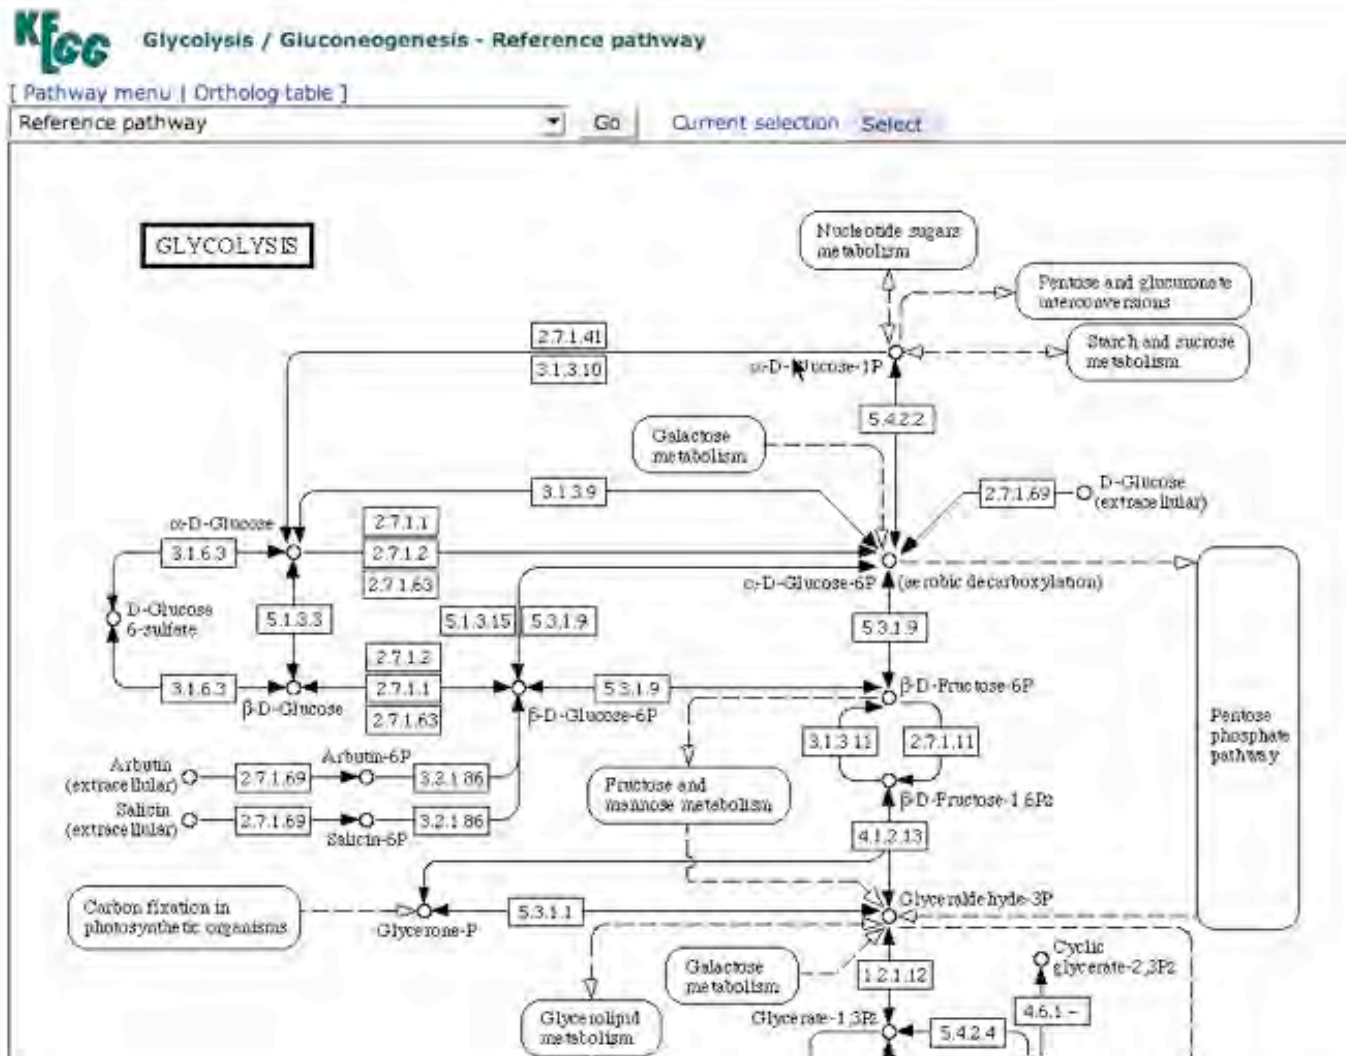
KEGG Glycolysis / Gluconeogenesis - Reference pathway

[ Pathway menu | Ortholog table ]

Reference pathway Go Current selection Select

GLYCOLYSIS

Nucleotide sugars metabolism

Pentose and glucuronate interconversions

Starch and sucrose metabolism

2.7.1.41

3.1.3.10

α-D-Glucose-1P

5.4.2.2

Galactose metabolism

3.1.3.9

2.7.1.69

D-Glucose (extracellular)

α-D-Glucose

2.7.1.1

3.1.6.3

2.7.1.2

2.7.1.63

α-D-Glucose-6P (aerobic decarboxylation)

D-Glucose 6-sulfate

5.1.3.3

5.1.3.15

5.3.1.9

5.3.1.9

2.7.1.2

3.1.6.3

2.7.1.1

5.3.1.9

β-D-Fructose-6P

β-D-Glucose

2.7.1.63

β-D-Glucose-6P

Pentose phosphate pathway

3.1.3.11

2.7.1.11

Arbutin (extracellular)

2.7.1.69

Arbutin-6P

3.2.1.86

Fructose and mannose metabolism

β-D-Fructose-1,6P2

Salicin (extracellular)

2.7.1.69

3.2.1.86

Salicin-6P

4.1.2.13

Glyceraldehyde-3P

Carbon fixation in photosynthetic organisms

5.3.1.1

Glycerone-P

Cyclic glycerate-2,3P2

Galactose metabolism

1.2.1.12

4.6.1.-

Glycerolipid metabolism

Glycerate-1,3P2

5.4.2.4